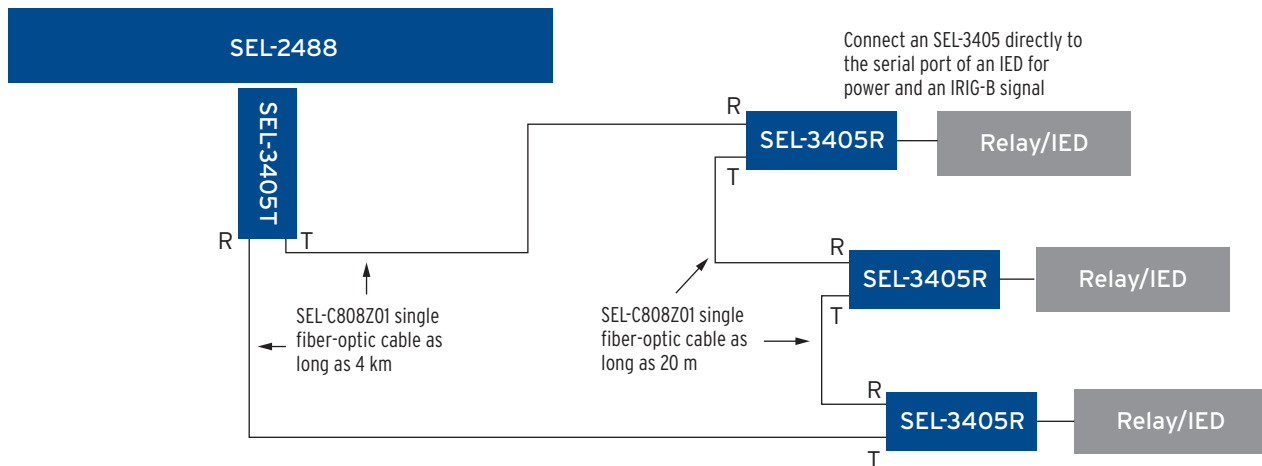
SEL-2488

SEL-3405T

R

T

Connect an SEL-3405 directly to the serial port of an IED for power and an IRIG-B signal

R

SEL-3405R

Relay/IED

T

R

SEL-3405R

Relay/IED

T

SEL-C808Z01 single fiber-optic cable as long as 4 km

SEL-C808Z01 single fiber-optic cable as long as 20 m

R

SEL-3405R

Relay/IED

T